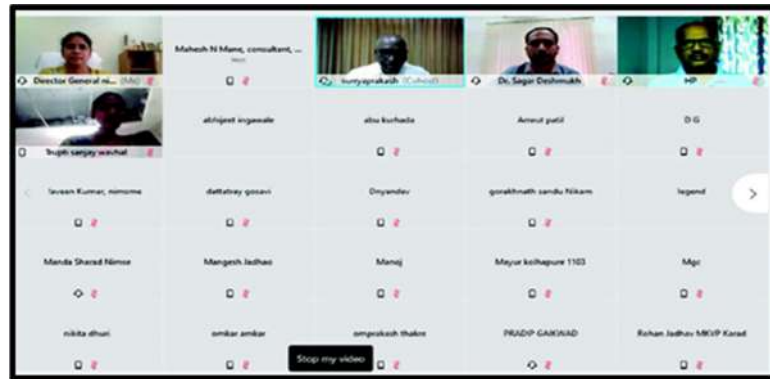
Director General ni... (Me)

Mahesh N Mane, consultant, ...

suryaprakash (Cohost)

Dr. Sagar Deshmukh

HP

Trupti sanjay wavhal

abhijeet ingawale

abu kurhada

Amrut patil

D G

Pavan Kumar, nimome

dattatray gosavi

Dnyandev

gorakhnath sandu Nikam

legend

Manda Sharad Nimse

Mangesh Jadhao

Manoj

Mayur kolhapure 1103

Mgc

nikita dhuri

omkar amkar

omprakash thakre

PRADIP GAIKWAD

Rohan Jadhav MKVP Karad

Stop my video